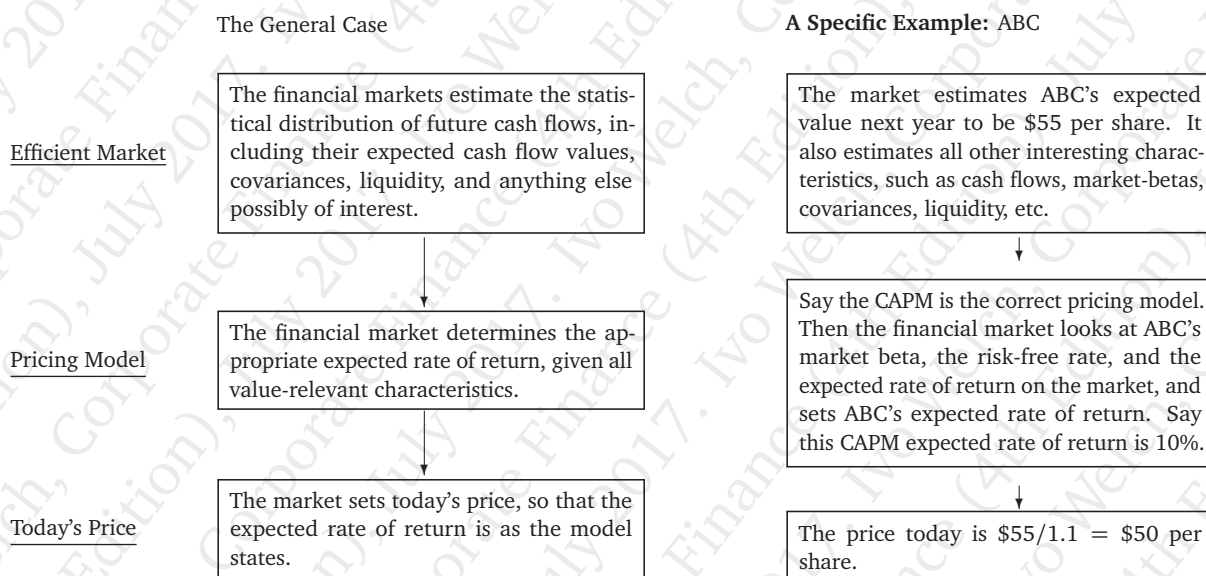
The General Case

Efficient Market

The financial markets estimate the statistical distribution of future cash flows, including their expected cash flow values, covariances, liquidity, and anything else possibly of interest.

Pricing Model

The financial market determines the appropriate expected rate of return, given all value-relevant characteristics.

Today's Price

The market sets today's price, so that the expected rate of return is as the model states.

**A Specific Example:** ABC

The market estimates ABC's expected value next year to be \$55 per share. It also estimates all other interesting characteristics, such as cash flows, market-betas, covariances, liquidity, etc.

Say the CAPM is the correct pricing model. Then the financial market looks at ABC's market beta, the risk-free rate, and the expected rate of return on the market, and sets ABC's expected rate of return. Say this CAPM expected rate of return is 10%.

The price today is $\$55/1.1 = \$50$ per share.